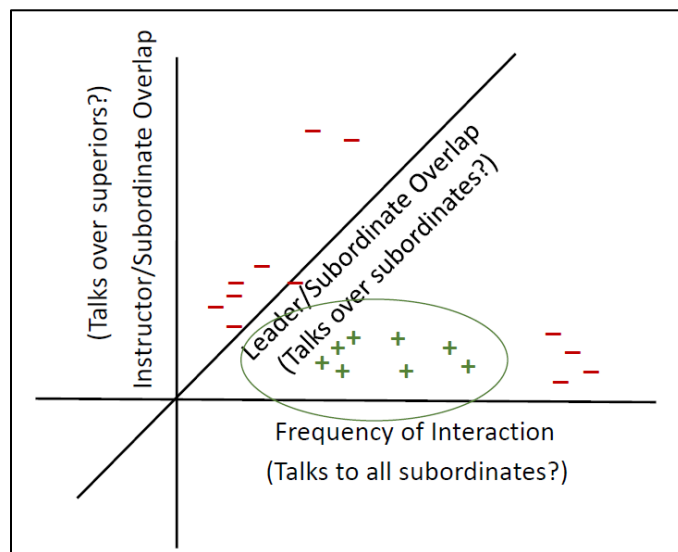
Instructor/Subordinate Overlap
(Talks over superiors?)

Leader/Subordinate Overlap
(Talks over subordinates?)

–
–
–
–
–
–
–
–
–
–
–
–
–

+
+
+
+
+
+
+
+
+

Frequency of Interaction
(Talks to all subordinates?)